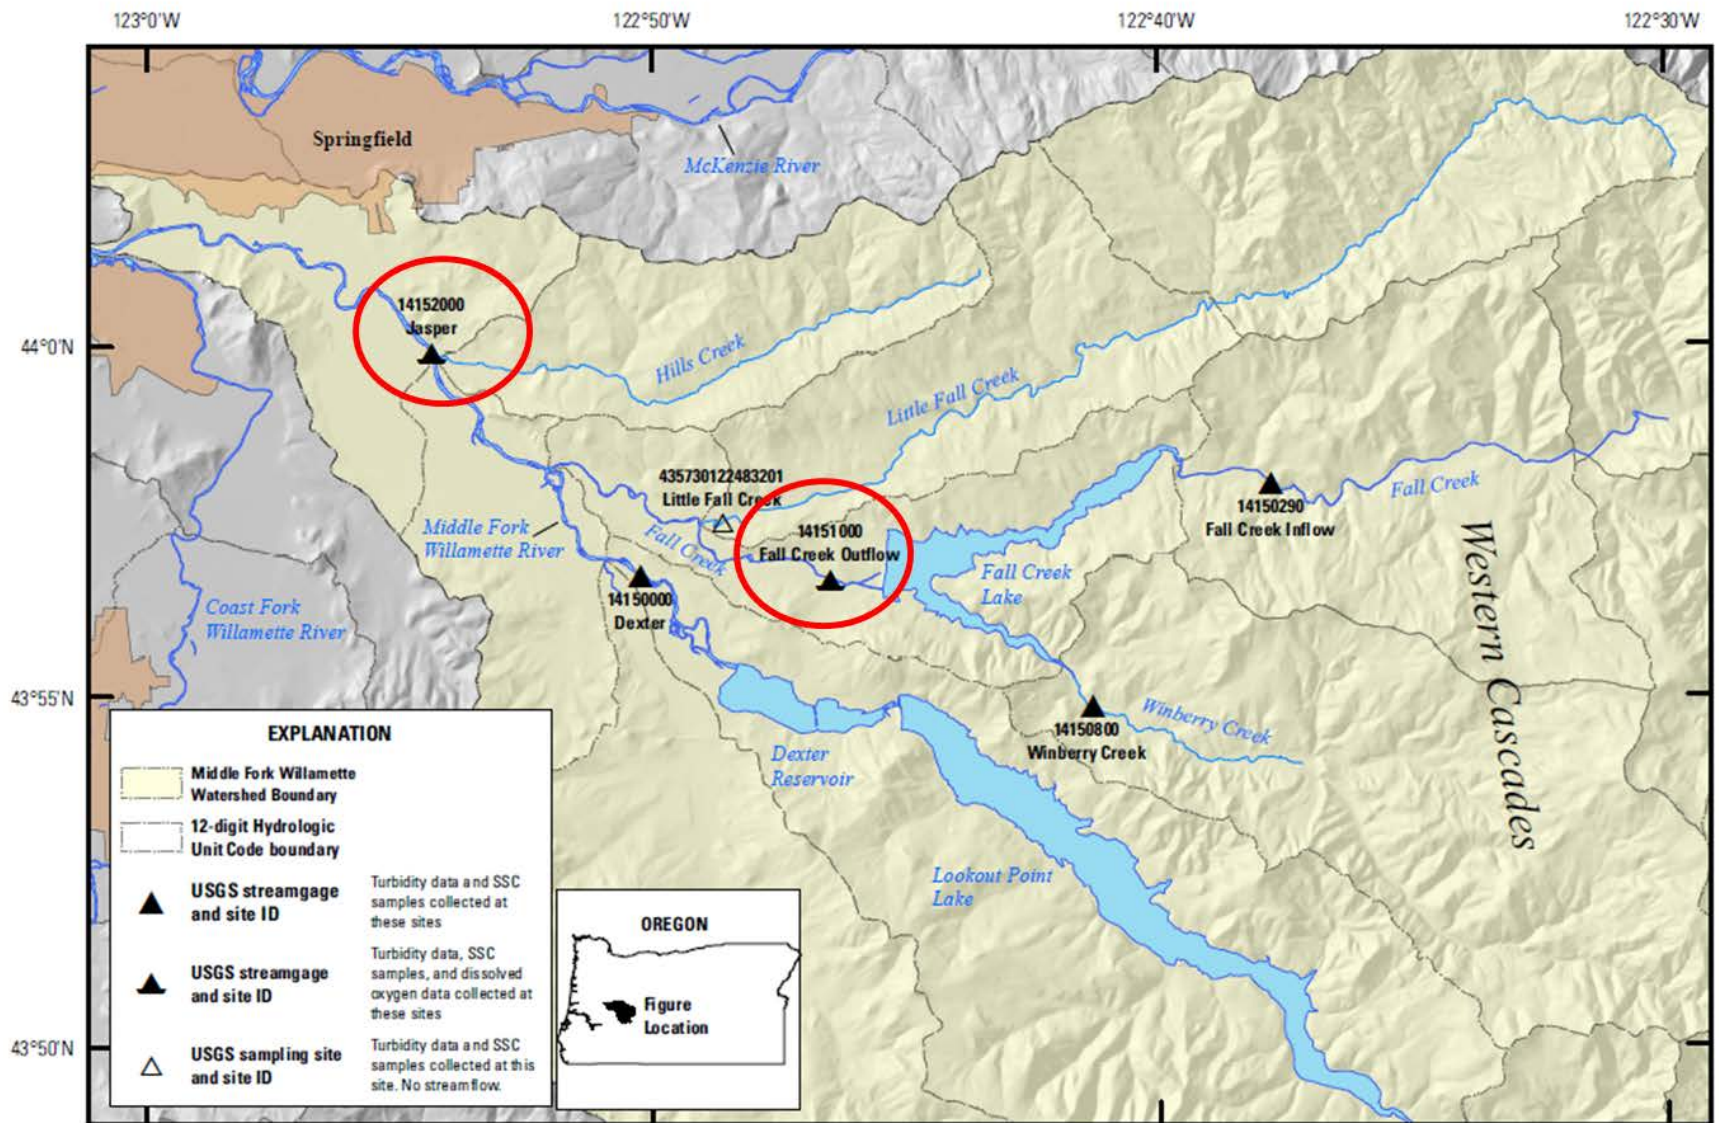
123°0'W
122°50'W
122°40'W
122°30'W

44°0'N
43°55'N
43°50'N

Springfield
McKenzie River
14152000
Jasper
Hills Creek
Little Fall Creek
435730122483201
Little Fall Creek
14151000
Fall Creek Outflow
14150290
Fall Creek Inflow
Fall Creek
Middle Fork Willamette River
Fall Creek
Fall Creek Lake
14150000
Dexter
Coast Fork Willamette River
Western Cascades
14150800
Winberry Creek
Winberry Creek
Dexter Reservoir
Lookout Point Lake

EXPLANATION
Middle Fork Willamette Watershed Boundary
12-digit Hydrologic Unit Code boundary
USGS streamgage and site ID — Turbidity data and SSC samples collected at these sites
USGS streamgage and site ID — Turbidity data, SSC samples, and dissolved oxygen data collected at these sites
USGS sampling site and site ID — Turbidity data and SSC samples collected at this site. No streamflow.

OREGON
Figure Location